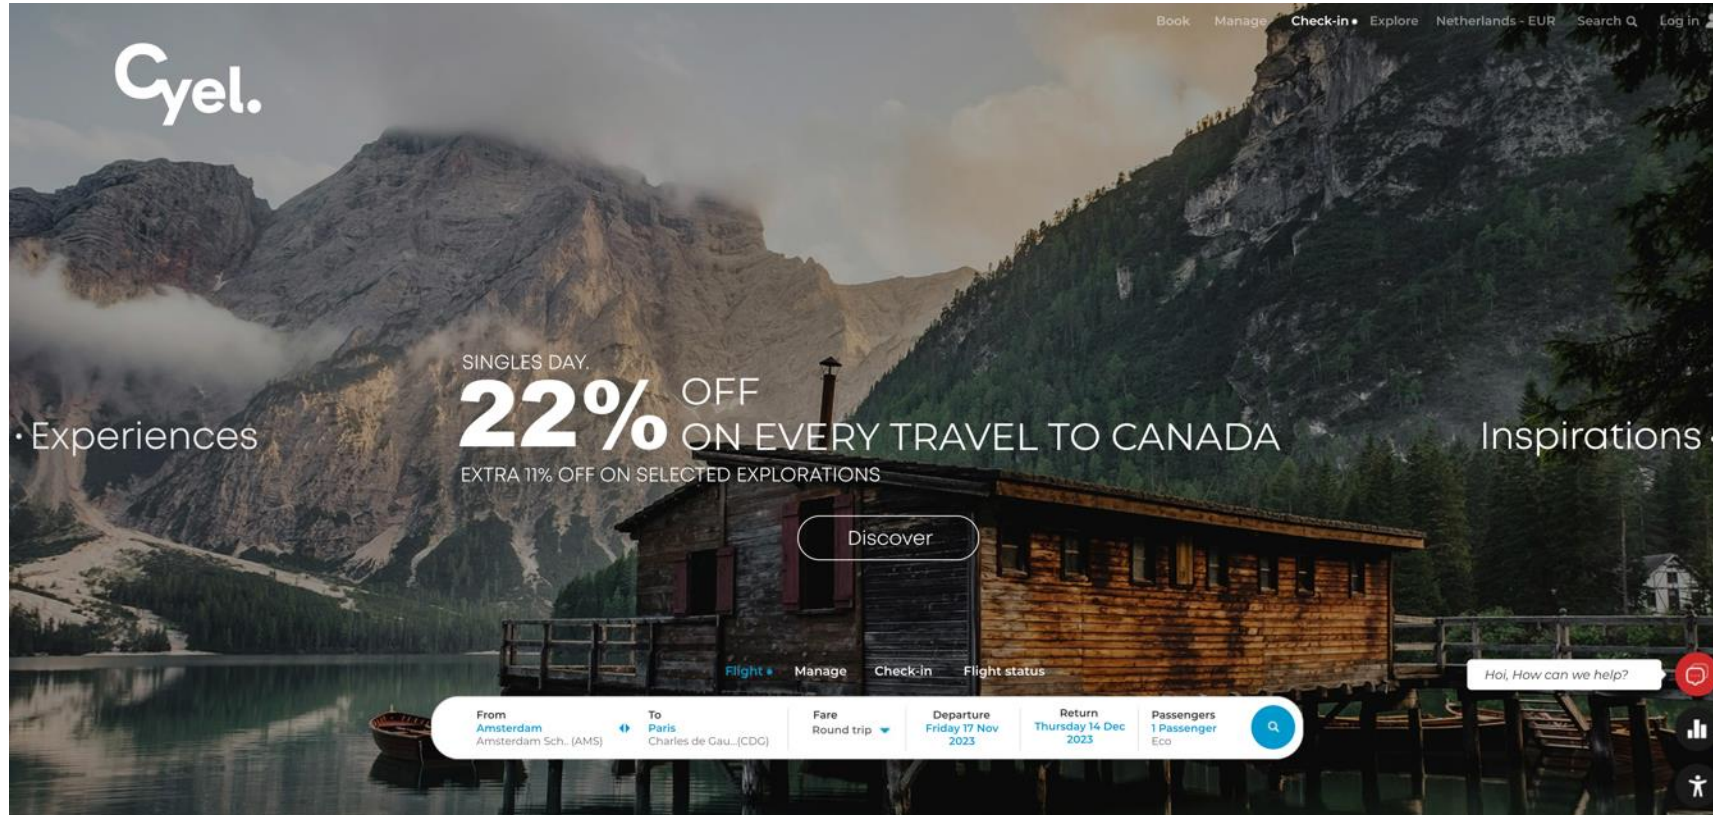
Book Manage Check-in Explore Netherlands - EUR Search Log in

Cyel.

SINGLES DAY.

22% OFF ON EVERY TRAVEL TO CANADA

EXTRA 11% OFF ON SELECTED EXPLORATIONS

·Experiences

Inspirations

Discover

Flight Manage Check-in Flight status

From
Amsterdam
Amsterdam Sch. (AMS)

To
Paris
Charles de Gau..(CDG)

Fare
Round trip

Departure
Friday 17 Nov
2023

Return
Thursday 14 Dec
2023

Passengers
1 Passenger
Eco

Hoi, How can we help?